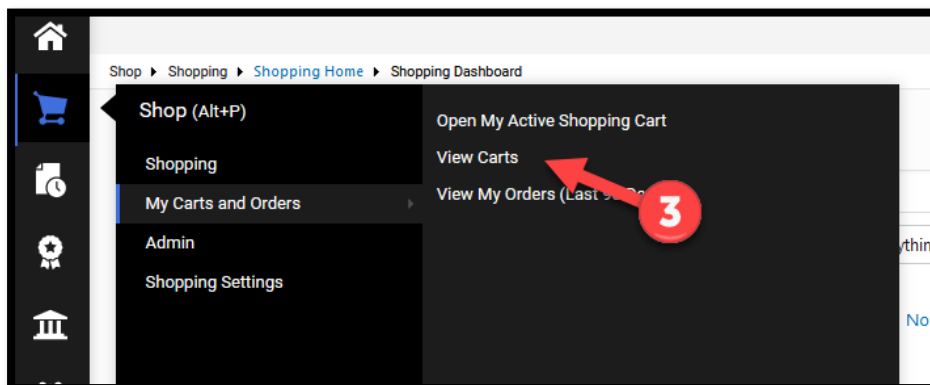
Shop ▸ Shopping ▸ Shopping Home ▸ Shopping Dashboard

Shop (Alt+P)

Shopping

My Carts and Orders

Admin

Shopping Settings

Open My Active Shopping Cart

View Carts

View My Orders (Last 9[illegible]

3

ythi

No